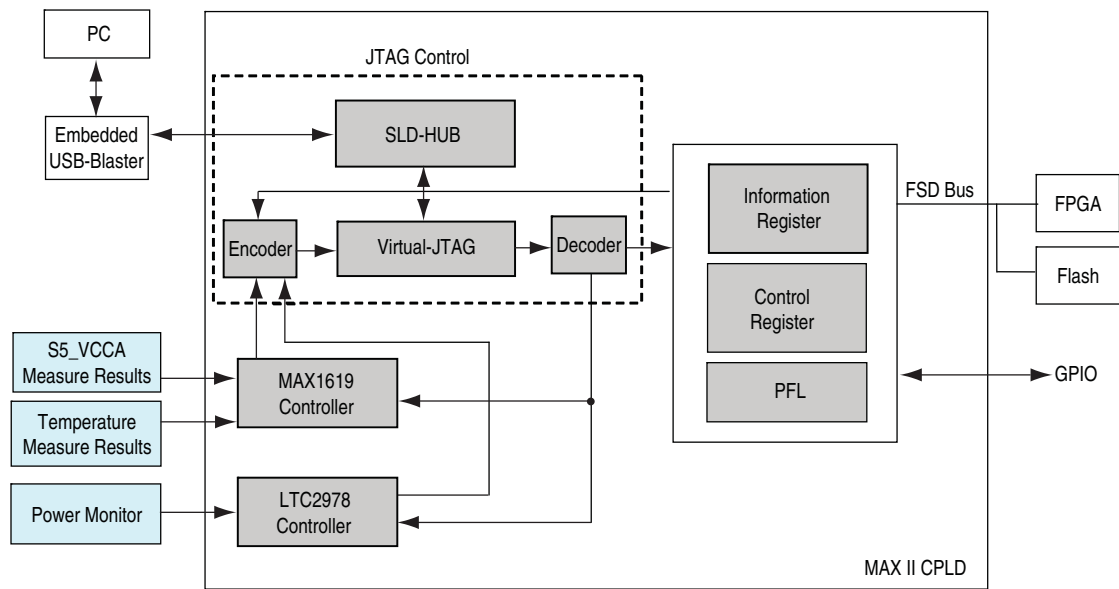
PC

Embedded USB-Blaster

JTAG Control

SLD-HUB

Encoder

Virtual-JTAG

Decoder

Information Register

Control Register

PFL

FSD Bus

FPGA

Flash

GPIO

S5_VCCA Measure Results

Temperature Measure Results

Power Monitor

MAX1619 Controller

LTC2978 Controller

MAX II CPLD